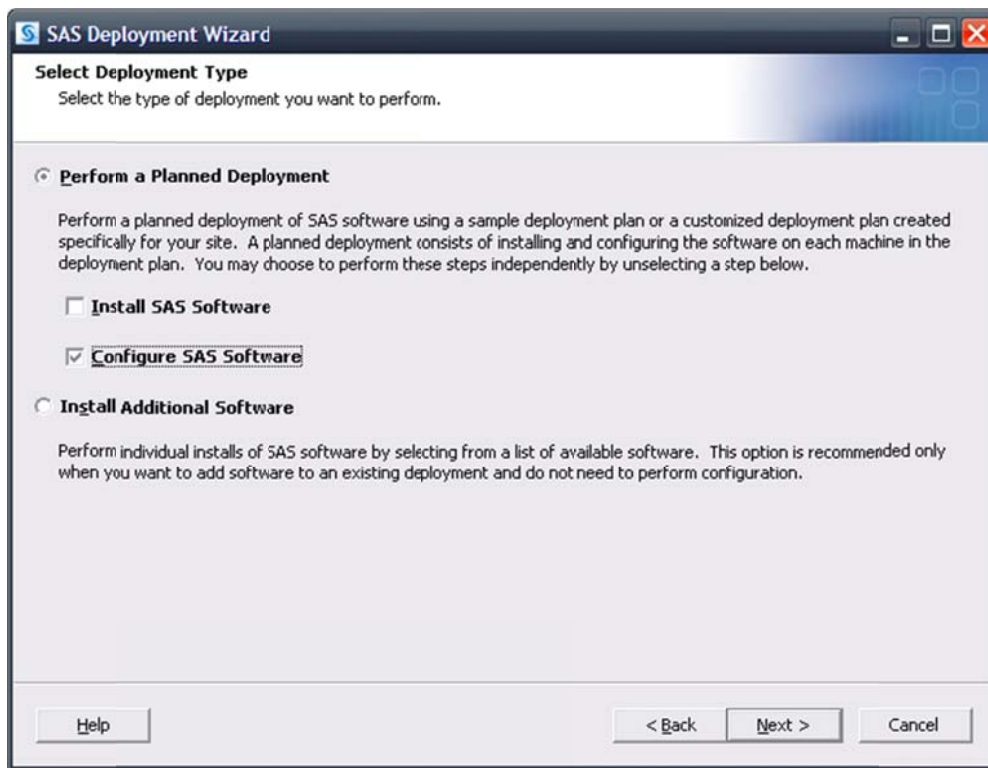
SAS Deployment Wizard

Select Deployment Type
Select the type of deployment you want to perform.

Perform a Planned Deployment

Perform a planned deployment of SAS software using a sample deployment plan or a customized deployment plan created specifically for your site. A planned deployment consists of installing and configuring the software on each machine in the deployment plan. You may choose to perform these steps independently by unselecting a step below.

Install SAS Software

Configure SAS Software

Install Additional Software

Perform individual installs of SAS software by selecting from a list of available software. This option is recommended only when you want to add software to an existing deployment and do not need to perform configuration.

Help

< Back

Next >

Cancel